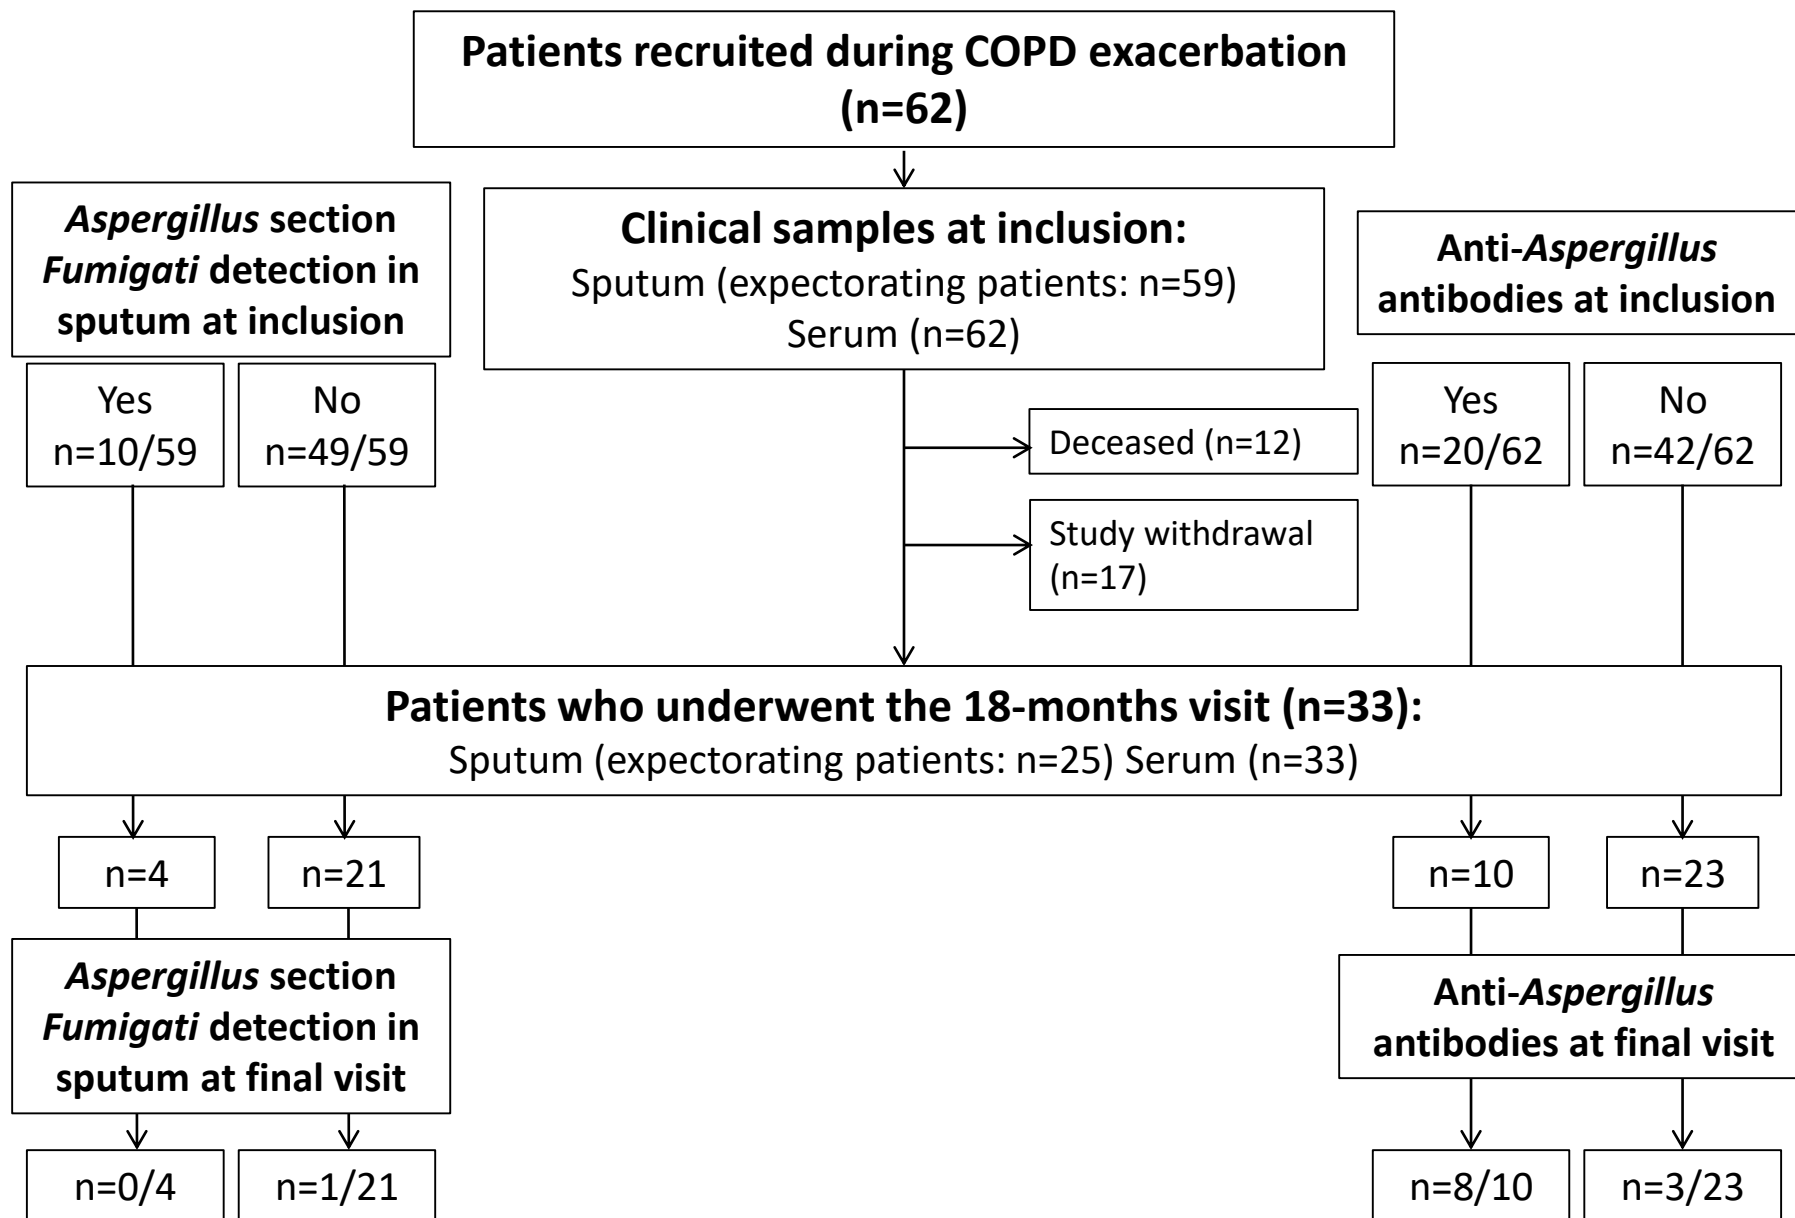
Patients recruited during COPD exacerbation (n=62)

*Aspergillus* section *Fumigati* detection in sputum at inclusion

Clinical samples at inclusion:
Sputum (expectorating patients: n=59)
Serum (n=62)

Anti-*Aspergillus* antibodies at inclusion

Yes
n=10/59

No
n=49/59

Deceased (n=12)

Study withdrawal (n=17)

Yes
n=20/62

No
n=42/62

Patients who underwent the 18-months visit (n=33):
Sputum (expectorating patients: n=25) Serum (n=33)

n=4

n=21

n=10

n=23

*Aspergillus* section *Fumigati* detection in sputum at final visit

Anti-*Aspergillus* antibodies at final visit

n=0/4

n=1/21

n=8/10

n=3/23